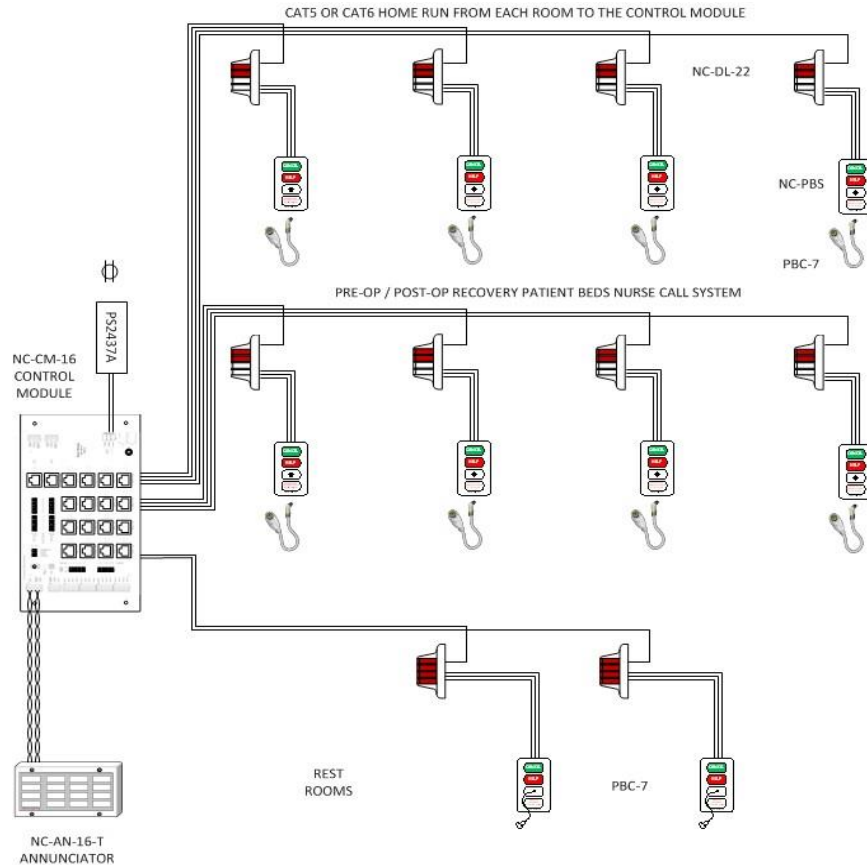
CAT5 OR CAT6 HOME RUN FROM EACH ROOM TO THE CONTROL MODULE

NC-DL-22

NC-PBS

PBC-7

PS2437A

NC-CM-16 CONTROL MODULE

PRE-OP / POST-OP RECOVERY PATIENT BEDS NURSE CALL SYSTEM

REST ROOMS

PBC-7

NC-AN-16-T ANNUNCIATOR